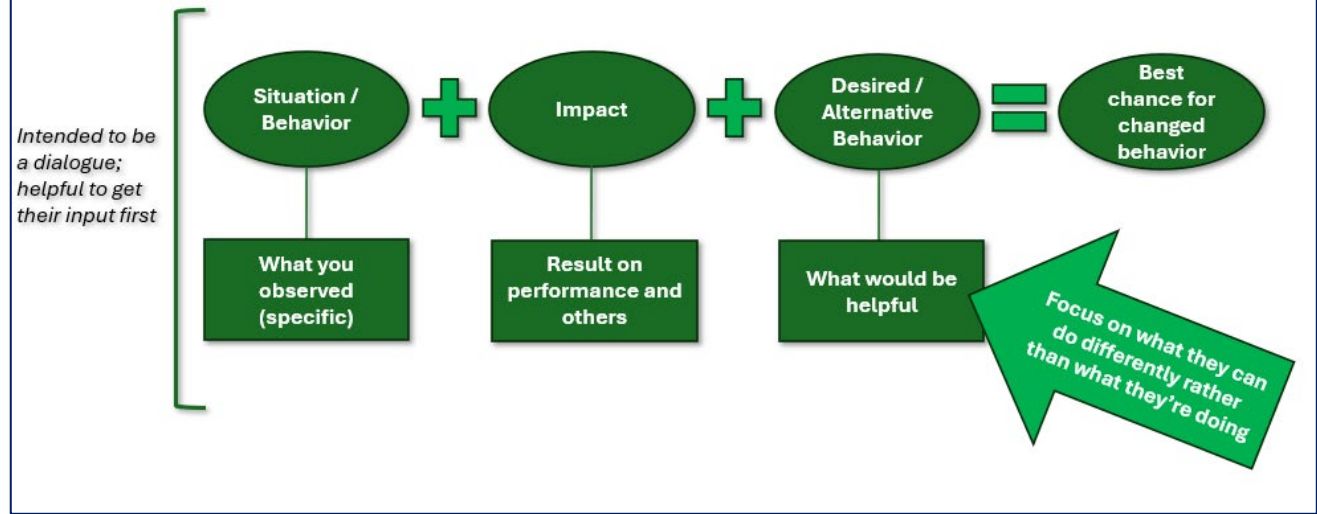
Intended to be a dialogue; helpful to get their input first

Situation / Behavior

Impact

Desired / Alternative Behavior

Best chance for changed behavior

What you observed (specific)

Result on performance and others

What would be helpful

Focus on what they can do differently rather than what they're doing